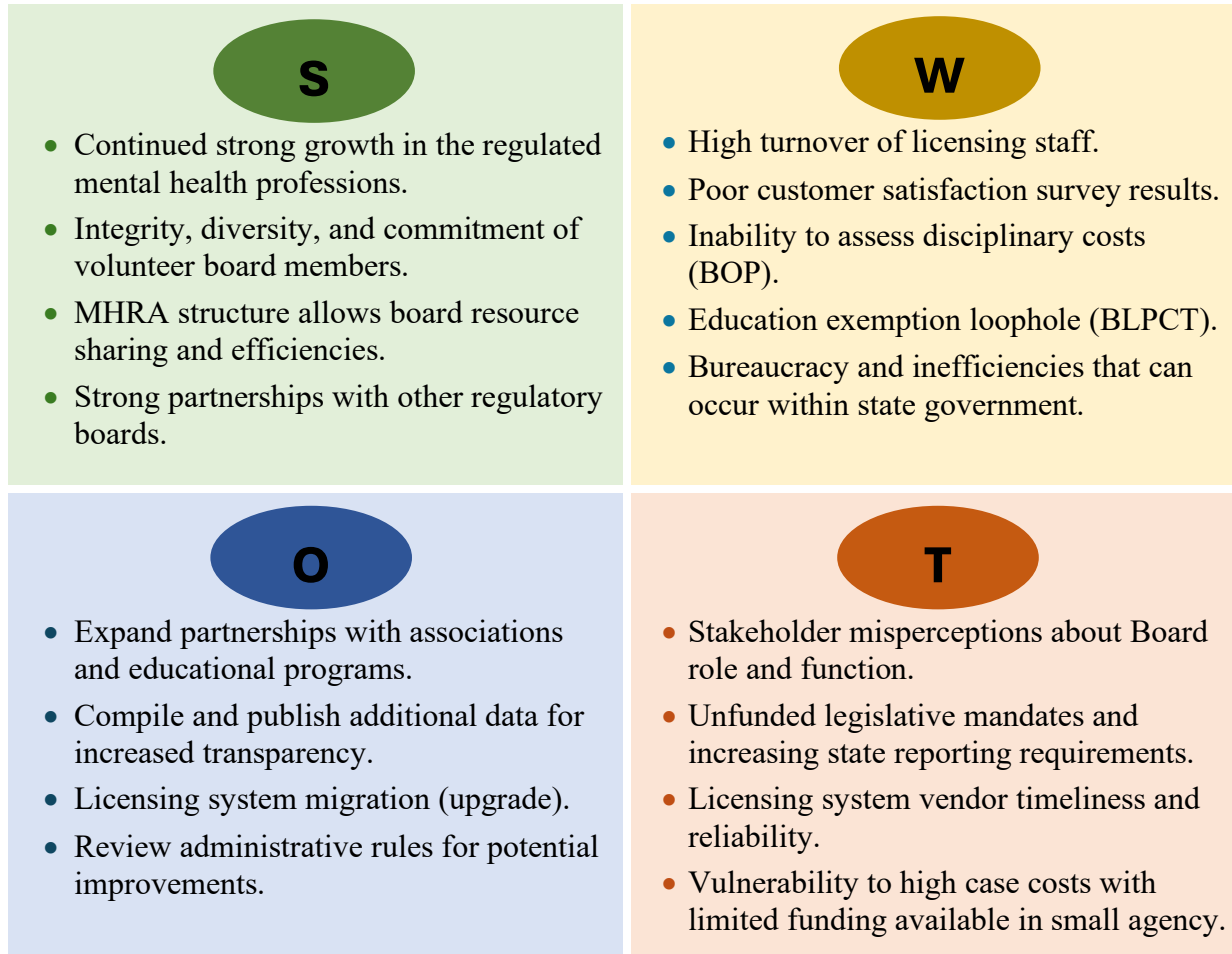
S

- Continued strong growth in the regulated mental health professions.
- Integrity, diversity, and commitment of volunteer board members.
- MHRA structure allows board resource sharing and efficiencies.
- Strong partnerships with other regulatory boards.

W

- High turnover of licensing staff.
- Poor customer satisfaction survey results.
- Inability to assess disciplinary costs (BOP).
- Education exemption loophole (BLPCT).
- Bureaucracy and inefficiencies that can occur within state government.

O

- Expand partnerships with associations and educational programs.
- Compile and publish additional data for increased transparency.
- Licensing system migration (upgrade).
- Review administrative rules for potential improvements.

T

- Stakeholder misperceptions about Board role and function.
- Unfunded legislative mandates and increasing state reporting requirements.
- Licensing system vendor timeliness and reliability.
- Vulnerability to high case costs with limited funding available in small agency.